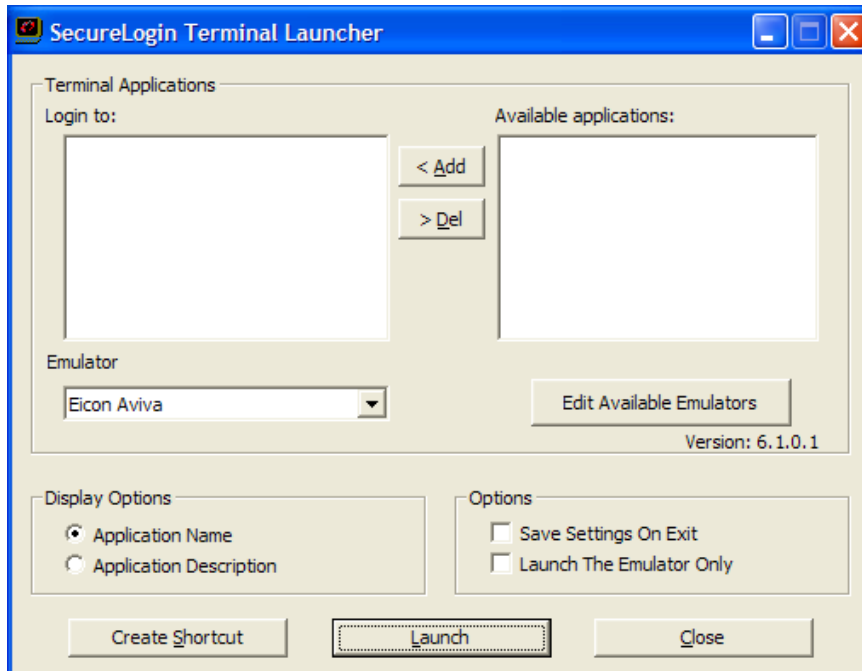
SecureLogin Terminal Launcher

Terminal Applications

Login to:

Available applications:

< Add

> Del

Emulator

Eicon Aviva

Edit Available Emulators

Version: 6.1.0.1

Display Options

Application Name

Application Description

Options

Save Settings On Exit

Launch The Emulator Only

Create Shortcut

Launch

Close